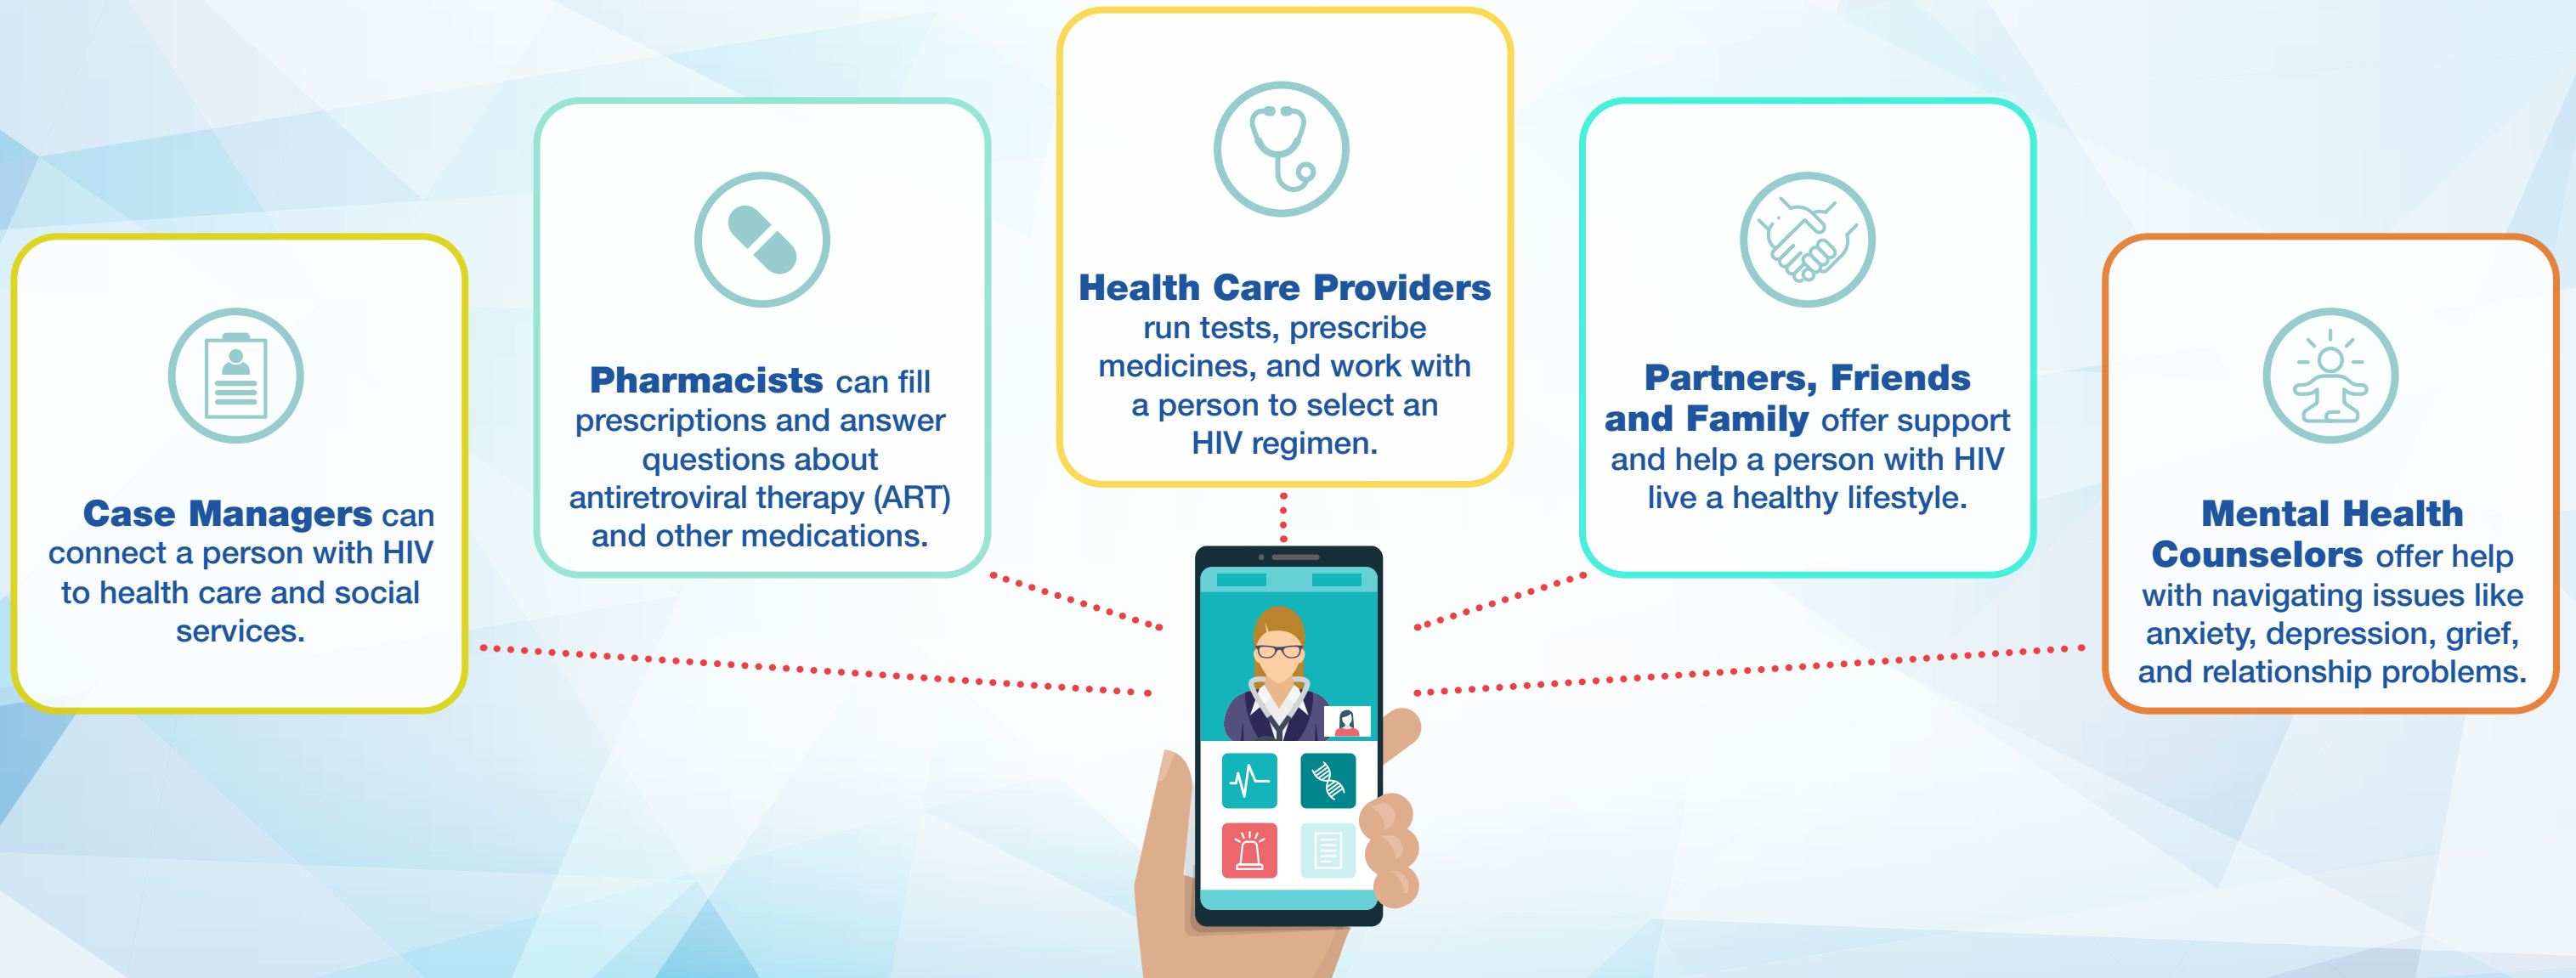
**Case Managers** can connect a person with HIV to health care and social services.

**Pharmacists** can fill prescriptions and answer questions about antiretroviral therapy (ART) and other medications.

**Health Care Providers** run tests, prescribe medicines, and work with a person to select an HIV regimen.

**Partners, Friends and Family** offer support and help a person with HIV live a healthy lifestyle.

**Mental Health Counselors** offer help with navigating issues like anxiety, depression, grief, and relationship problems.